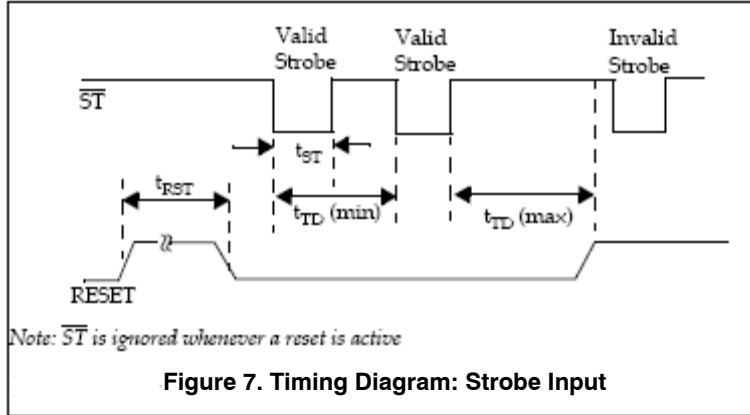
Valid Strobe

Valid Strobe

Invalid Strobe

$\overline{ST}$

$t_{ST}$

$t_{RST}$

$t_{TD}$ (min)

$t_{TD}$ (max)

RESET

Note: $\overline{ST}$ is ignored whenever a reset is active

Figure 7. Timing Diagram: Strobe Input